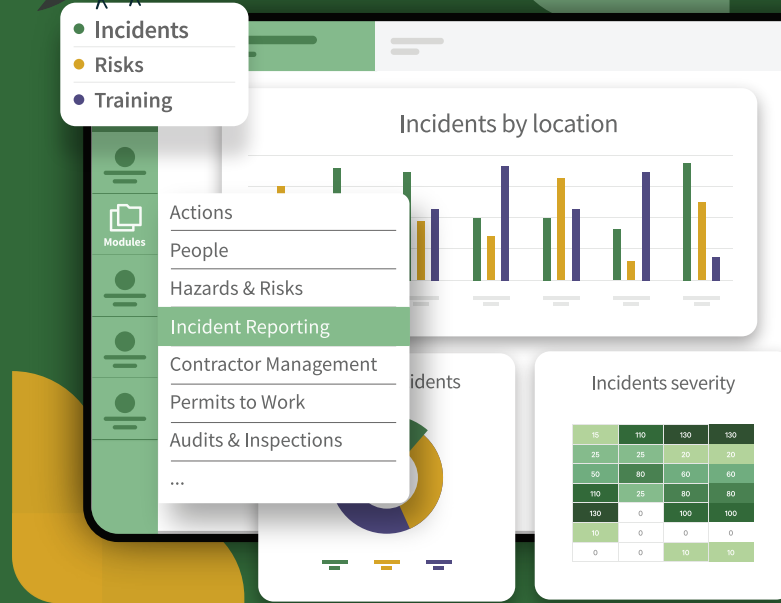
Incidents
Risks
Training

Incidents by location

Modules

Actions
People
Hazards & Risks
Incident Reporting
Contractor Management
Permits to Work
Audits & Inspections
...

idents

Incidents severity

| 15 | 110 | 130 | 130 |
|---|---|---|---|
| 25 | 25 | 20 | 20 |
| 50 | 80 | 60 | 60 |
| 110 | 25 | 80 | 80 |
| 130 | 0 | 100 | 100 |
| 0 | 0 | 0 | 0 |
| 0 | 0 | 10 | 10 |